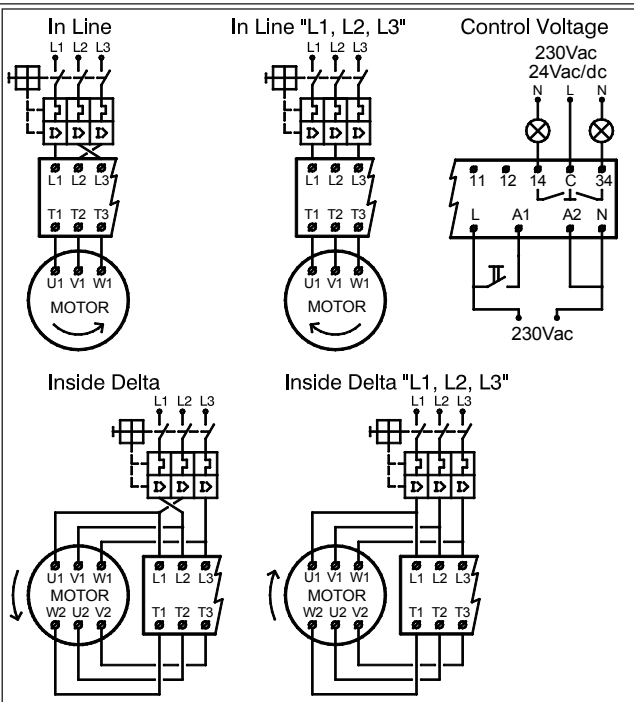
In Line
L1 L2 L3
L1 L2 L3
T1 T2 T3
U1 V1 W1
MOTOR

In Line "L1, L2, L3"
L1 L2 L3
L1 L2 L3
T1 T2 T3
U1 V1 W1
MOTOR

Control Voltage
230Vac
24Vac/dc
N L N
11 12 14 C 34
L A1 A2 N
230Vac

Inside Delta
L1 L2 L3
U1 V1 W1
MOTOR
W2 U2 V2
L1 L2 L3
T1 T2 T3

Inside Delta "L1, L2, L3"
L1 L2 L3
U1 V1 W1
MOTOR
W2 U2 V2
L1 L2 L3
T1 T2 T3